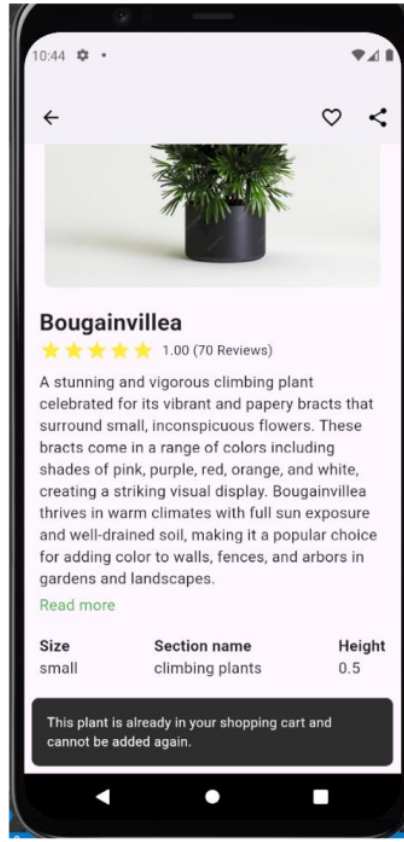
10:44

Bougainvillea

1.00 (70 Reviews)

A stunning and vigorous climbing plant celebrated for its vibrant and papery bracts that surround small, inconspicuous flowers. These bracts come in a range of colors including shades of pink, purple, red, orange, and white, creating a striking visual display. Bougainvillea thrives in warm climates with full sun exposure and well-drained soil, making it a popular choice for adding color to walls, fences, and arbors in gardens and landscapes.

Read more

| Size | Section name | Height |
|---|---|---|
| small | climbing plants | 0.5 |

This plant is already in your shopping cart and cannot be added again.